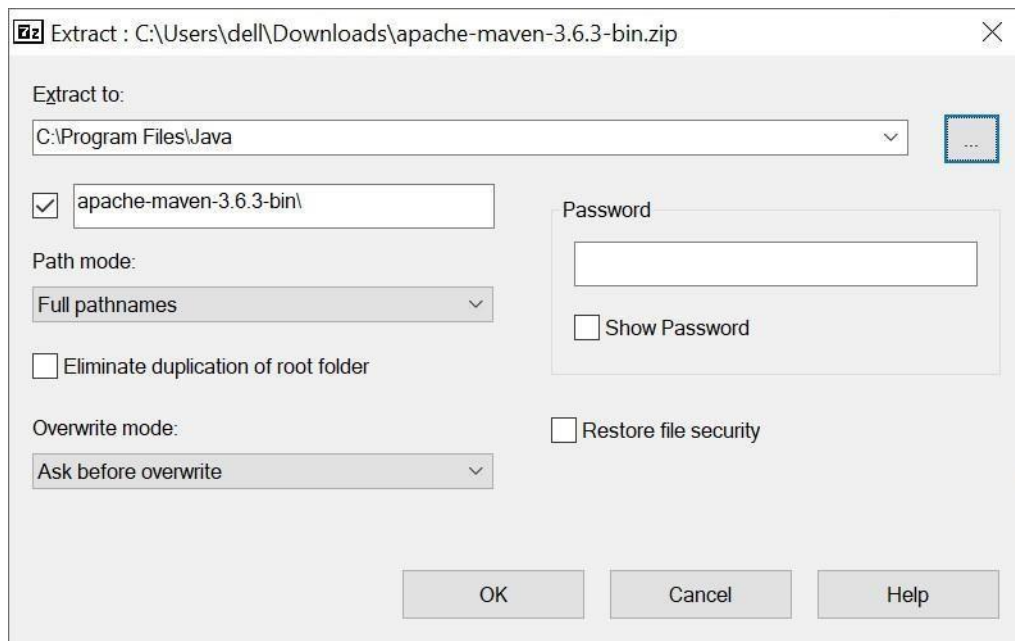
7z Extract : C:\Users\dell\Downloads\apache-maven-3.6.3-bin.zip

Extract to:
C:\Program Files\Java
...

apache-maven-3.6.3-bin\

Password

Path mode:
Full pathnames

Show Password

Eliminate duplication of root folder

Overwrite mode:
Ask before overwrite

Restore file security

OK
Cancel
Help